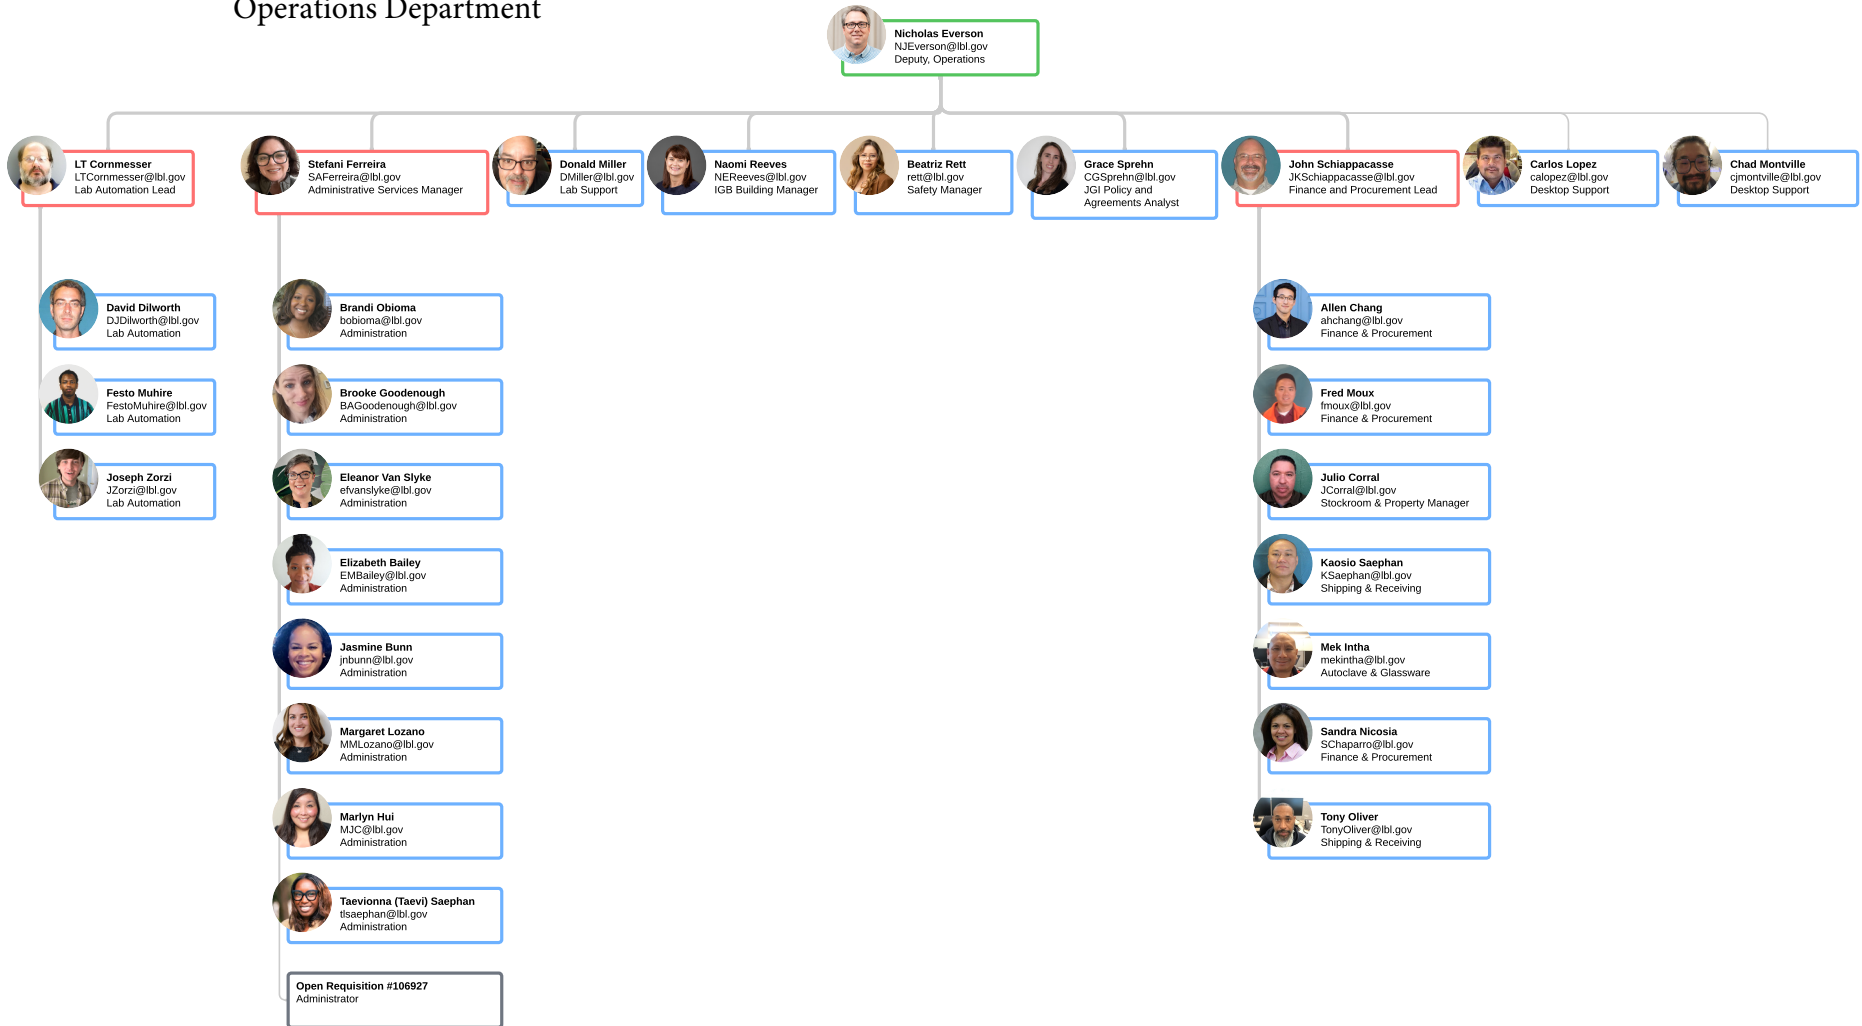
Operations Department

Nicholas Everson
NJEverson@lbl.gov
Deputy, Operations

LT Cornmesser
LTCornmesser@lbl.gov
Lab Automation Lead

Stefani Ferreira
SAFerreira@lbl.gov
Administrative Services Manager

Donald Miller
DMiller@lbl.gov
Lab Support

Naomi Reeves
NEReeves@lbl.gov
IGB Building Manager

Beatriz Rett
rett@lbl.gov
Safety Manager

Grace Sprehn
CGSprehn@lbl.gov
JGI Policy and Agreements Analyst

John Schiappacasse
JKSchiappacasse@lbl.gov
Finance and Procurement Lead

Carlos Lopez
calopez@lbl.gov
Desktop Support

Chad Montville
cjmontville@lbl.gov
Desktop Support

David Dilworth
DJDilworth@lbl.gov
Lab Automation

Festo Muhire
FestoMuhire@lbl.gov
Lab Automation

Joseph Zorzi
JZorzi@lbl.gov
Lab Automation

Brandi Obioma
bobioma@lbl.gov
Administration

Brooke Goodenough
BAGoodenough@lbl.gov
Administration

Eleanor Van Slyke
efvanslyke@lbl.gov
Administration

Elizabeth Bailey
EMBailey@lbl.gov
Administration

Jasmine Bunn
jnbunn@lbl.gov
Administration

Margaret Lozano
MMLozano@lbl.gov
Administration

Marlyn Hui
MJC@lbl.gov
Administration

Taevionna (Taevi) Saephan
tlsaephan@lbl.gov
Administration

Open Requisition #106927
Administrator

Allen Chang
ahchang@lbl.gov
Finance & Procurement

Fred Moux
fmoux@lbl.gov
Finance & Procurement

Julio Corral
JCorral@lbl.gov
Stockroom & Property Manager

Kaosio Saephan
KSaephan@lbl.gov
Shipping & Receiving

Mek Intha
mekintha@lbl.gov
Autoclave & Glassware

Sandra Nicosia
SChaparro@lbl.gov
Finance & Procurement

Tony Oliver
TonyOliver@lbl.gov
Shipping & Receiving